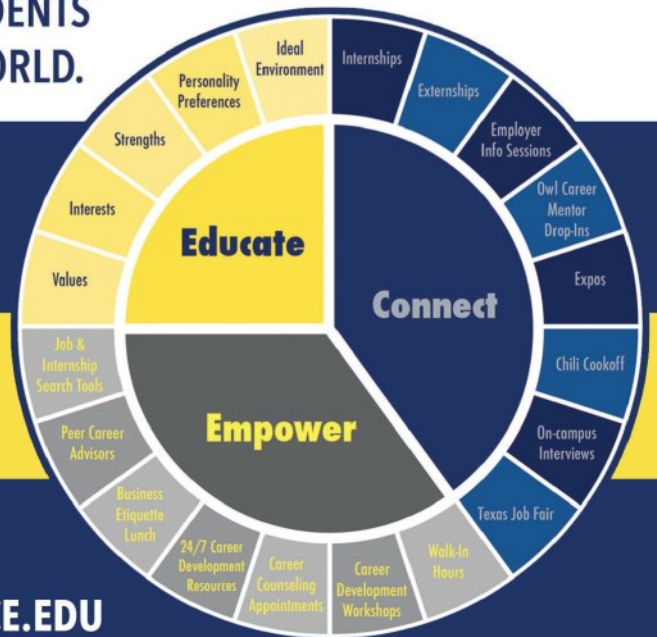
DENTS
ORLD.

Ideal Environment
Personality Preferences
Strengths
Interests
Values
Educate
Internships
Externships
Employer Info Sessions
Owl Career Mentor Drop-Ins
Expos
Connect
Chili Cookoff
On-campus Interviews
Texas Job Fair
Walk-In Hours
Career Development Workshops
Career Counseling Appointments
24/7 Career Development Resources
Business Etiquette Lunch
Peer Career Advisors
Job & Internship Search Tools
Empower

E.EDU